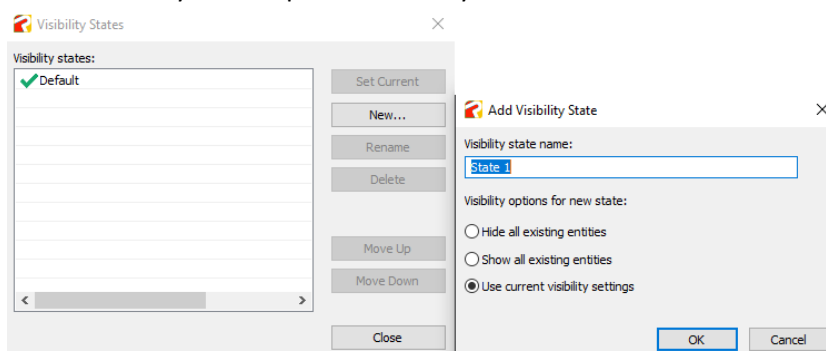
Visibility States
×
Visibility states:
Default
Set Current
New...
Rename
Delete
Move Up
Move Down
Close

Add Visibility State
×
Visibility state name:
State 1
Visibility options for new state:
Hide all existing entities
Show all existing entities
Use current visibility settings
OK
Cancel